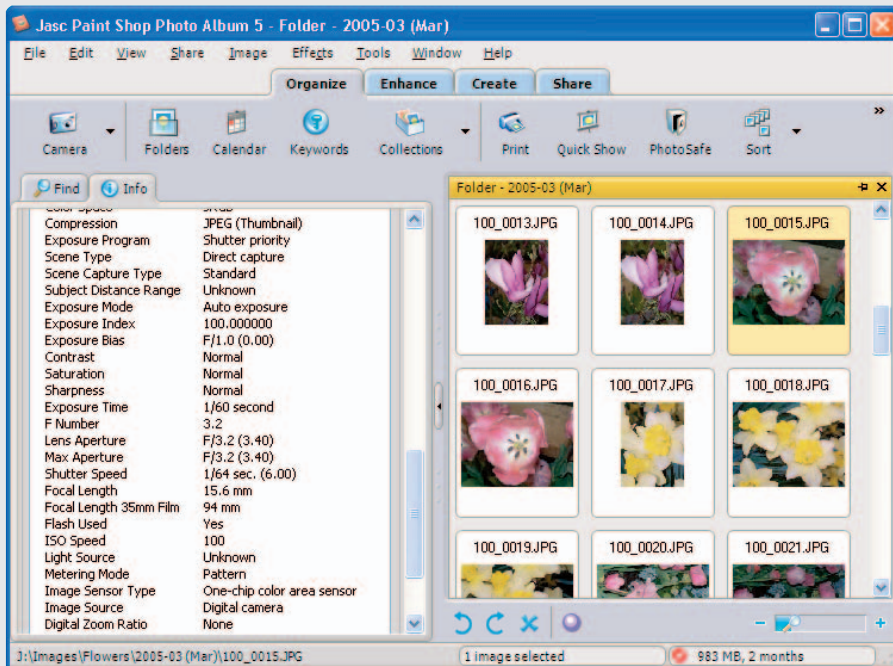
Jasc Paint Shop Photo Album 5 - Folder - 2005-03 (Mar)

File Edit View Share Image Effects Tools Window Help

Organize Enhance Create Share

Camera Folders Calendar Keywords Collections Print Quick Show PhotoSafe Sort

Find Info

| | |
|---|---|
| Color Space | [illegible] |
| Compression | JPEG (Thumbnail) |
| Exposure Program | Shutter priority |
| Scene Type | Direct capture |
| Scene Capture Type | Standard |
| Subject Distance Range | Unknown |
| Exposure Mode | Auto exposure |
| Exposure Index | 100.000000 |
| Exposure Bias | F/1.0 (0.00) |
| Contrast | Normal |
| Saturation | Normal |
| Sharpness | Normal |
| Exposure Time | 1/60 second |
| F Number | 3.2 |
| Lens Aperture | F/3.2 (3.40) |
| Max Aperture | F/3.2 (3.40) |
| Shutter Speed | 1/64 sec. (6.00) |
| Focal Length | 15.6 mm |
| Focal Length 35mm Film | 94 mm |
| Flash Used | Yes |
| ISO Speed | 100 |
| Light Source | Unknown |
| Metering Mode | Pattern |
| Image Sensor Type | One-chip color area sensor |
| Image Source | Digital camera |
| Digital Zoom Ratio | None |

Folder - 2005-03 (Mar)

100_0013.JPG 100_0014.JPG 100_0015.JPG
100_0016.JPG 100_0017.JPG 100_0018.JPG
100_0019.JPG 100_0020.JPG 100_0021.JPG

J:\Images\Flowers\2005-03 (Mar)\100_0015.JPG
1 image selected
983 MB, 2 months